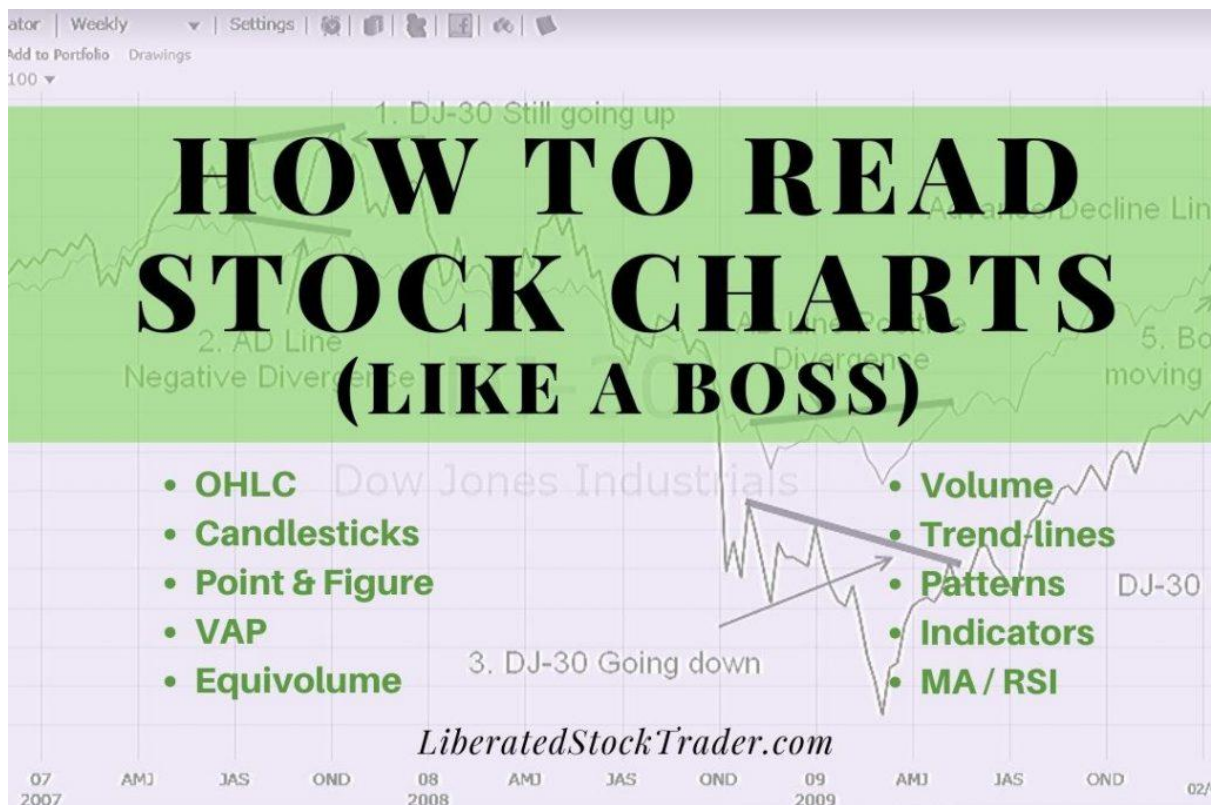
ator | Weekly | Settings |
Add to Portfolio Drawings
100

1. DJ-30 Still going up

HOW TO READ STOCK CHARTS (LIKE A BOSS)

Advance/Decline Lin

2. AD Line Negative Divergence

AD Line Positive Divergence

5. Bo moving

Dow Jones Industrials

• OHLC
• Candlesticks
• Point & Figure
• VAP
• Equivolume

• Volume
• Trend-lines
• Patterns
• Indicators
• MA / RSI

DJ-30

3. DJ-30 Going down

LiberatedStockTrader.com

07 2007 AMJ JAS OND 08 2008 AMJ JAS OND 09 2009 AMJ JAS OND 02/